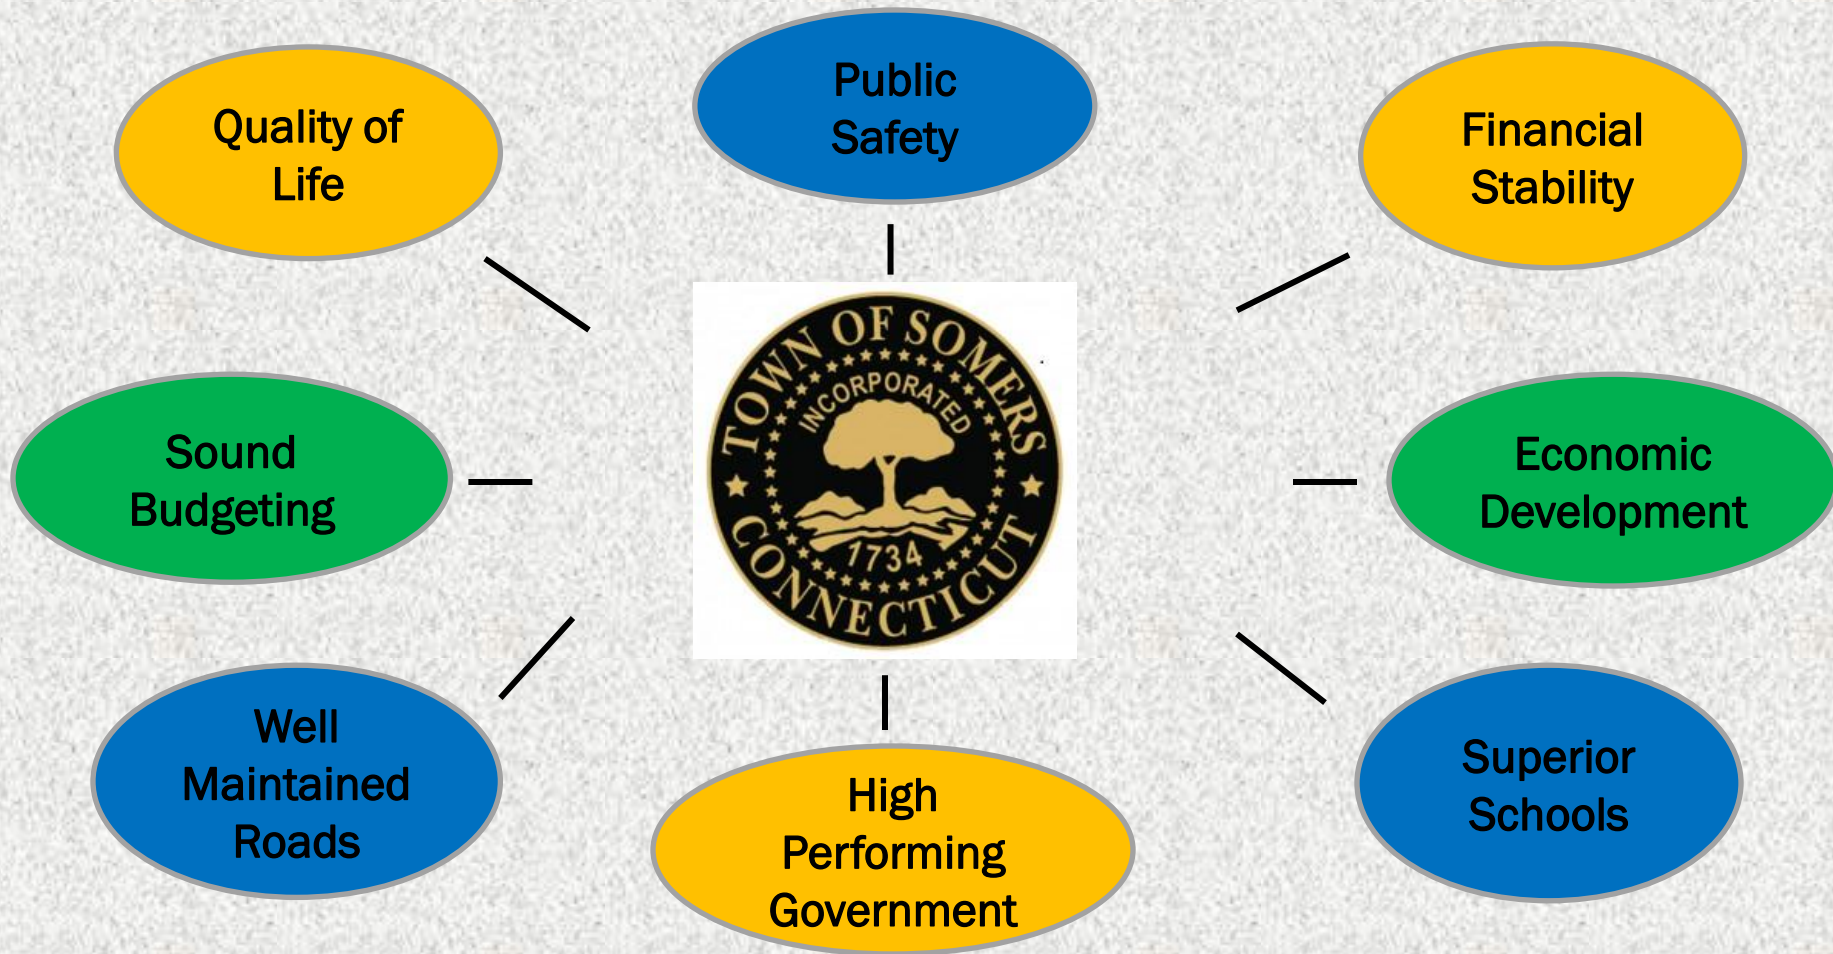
Quality of Life

Public Safety

Financial Stability

Sound Budgeting

TOWN OF SOMERS
INCORPORATED
1734
CONNECTICUT

Economic Development

Well Maintained Roads

High Performing Government

Superior Schools